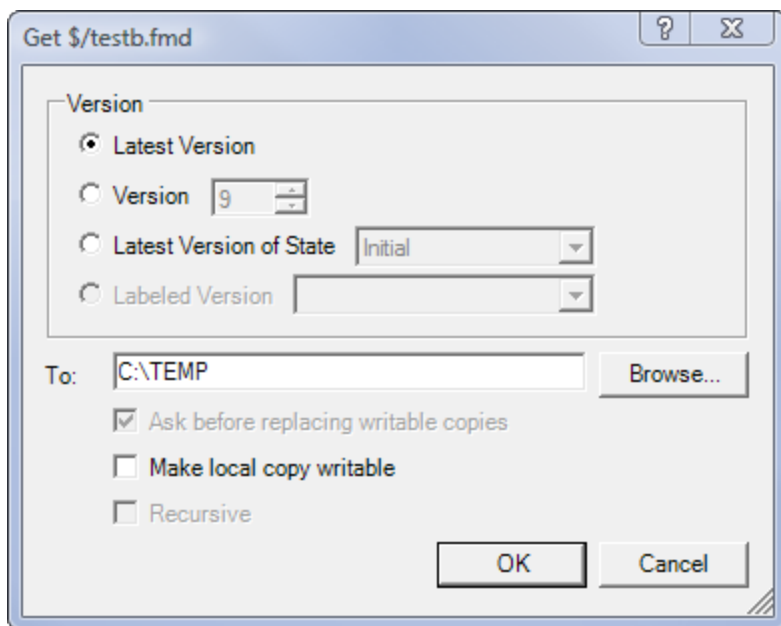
Get $/testb.fmd
?
X

Version
Latest Version
Version 9
Latest Version of State Initial
Labeled Version

To: C:\TEMP
Browse...

Ask before replacing writable copies
Make local copy writable
Recursive

OK
Cancel